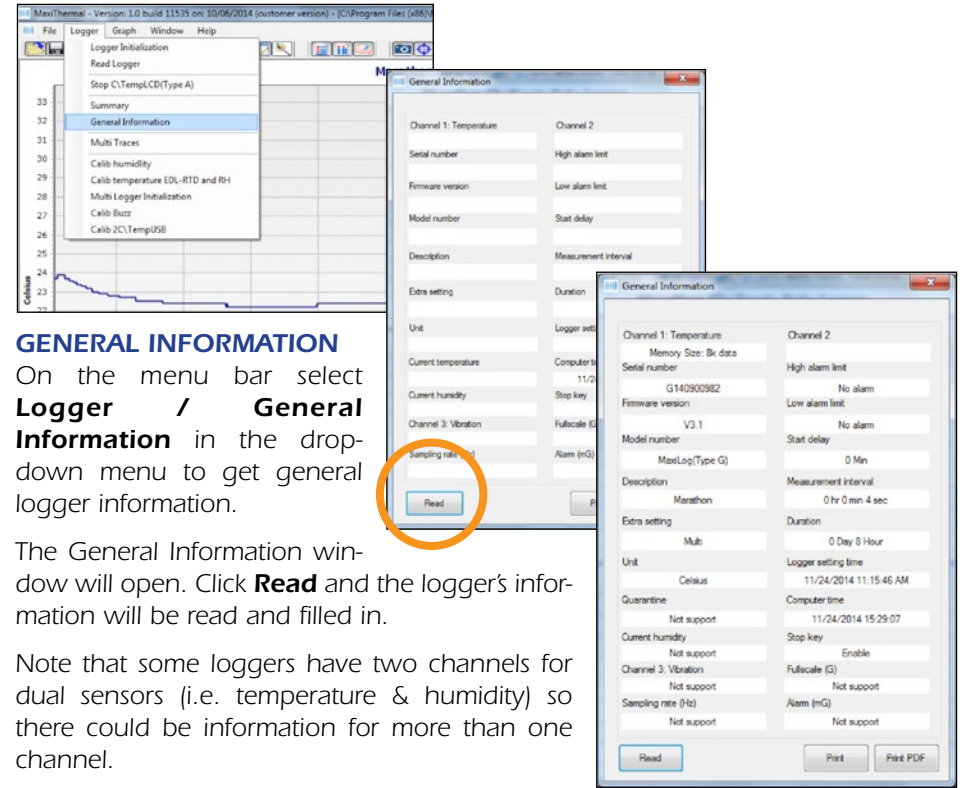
MaxiThermal - Version: 1.0 build 11535 on: 10/06/2014 (customer version) - [C:\Program Files (x86)\

File Logger Graph Window Help

Logger Initialization
Read Logger
Stop C\TempLCD(Type A)
Summary
General Information
Multi Traces
Calib humidity
Calib temperature EDL-RTD and RH
Multi Logger Initialization
Calib Buzz
Calib 2C\TempUSB

33
32
31
30
29
28
27
26
25
24
23
Celsius

General Information

Channel 1: Temperature
Serial number
Firmware version
Model number
Description
Extra setting
Unit
Current temperature
Current humidity
Channel 3: Vibration
Sampling rate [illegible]
Read

Channel 2
High alarm limit
Low alarm limit
Start delay
Measurement interval
Duration
Logger setti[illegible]
Computer ti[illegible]
11/24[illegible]
Stop key
Fullscale (G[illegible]
Alarm (mG)

General Information

Channel 1: Temperature
Memory Size: 8k data
Serial number
G140900982
Firmware version
V3.1
Model number
MaxiLog(Type G)
Description
Marathon
Extra setting
Multi
Unit
Celsius
Quarantine
Not support
Current humidity
Not support
Channel 3: Vibration
Not support
Sampling rate (Hz)
Not support

Channel 2
High alarm limit
No alarm
Low alarm limit
No alarm
Start delay
0 Min
Measurement interval
0 hr 0 min 4 sec
Duration
0 Day 8 Hour
Logger setting time
11/24/2014 11:15:46 AM
Computer time
11/24/2014 15:29:07
Stop key
Enable
Fullscale (G)
Not support
Alarm (mG)
Not support

Read Print Print PDF

GENERAL INFORMATION

On the menu bar select **Logger / General Information** in the drop-down menu to get general logger information.

The General Information window will open. Click **Read** and the logger's information will be read and filled in.

Note that some loggers have two channels for dual sensors (i.e. temperature & humidity) so there could be information for more than one channel.